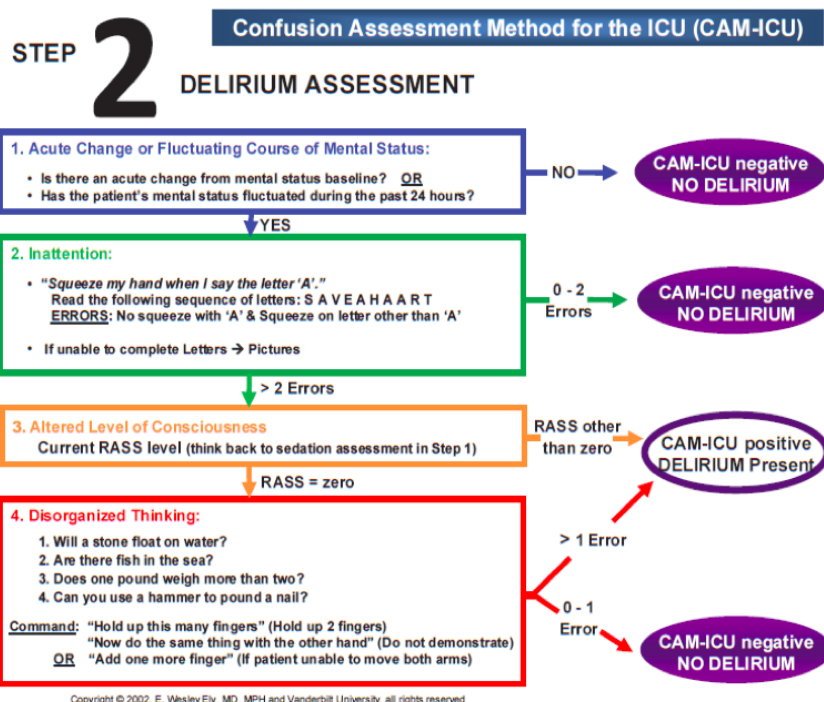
STEP 2

Confusion Assessment Method for the ICU (CAM-ICU)

DELIRIUM ASSESSMENT

1. Acute Change or Fluctuating Course of Mental Status:

• Is there an acute change from mental status baseline? OR
• Has the patient's mental status fluctuated during the past 24 hours?

NO → CAM-ICU negative NO DELIRIUM

YES

2. Inattention:

• "Squeeze my hand when I say the letter 'A'."
Read the following sequence of letters: S A V E A H A A R T
ERRORS: No squeeze with 'A' & Squeeze on letter other than 'A'

• If unable to complete Letters → Pictures

0 - 2 Errors → CAM-ICU negative NO DELIRIUM

> 2 Errors

3. Altered Level of Consciousness
Current RASS level (think back to sedation assessment in Step 1)

RASS other than zero → CAM-ICU positive DELIRIUM Present

RASS = zero

4. Disorganized Thinking:

1. Will a stone float on water?
2. Are there fish in the sea?
3. Does one pound weigh more than two?
4. Can you use a hammer to pound a nail?

Command: "Hold up this many fingers" (Hold up 2 fingers)
"Now do the same thing with the other hand" (Do not demonstrate)
OR "Add one more finger" (If patient unable to move both arms)

> 1 Error

0 - 1 Error → CAM-ICU negative NO DELIRIUM

Copyright © 2002, E. Wesley Ely, MD, MPH and Vanderbilt University, all rights reserved